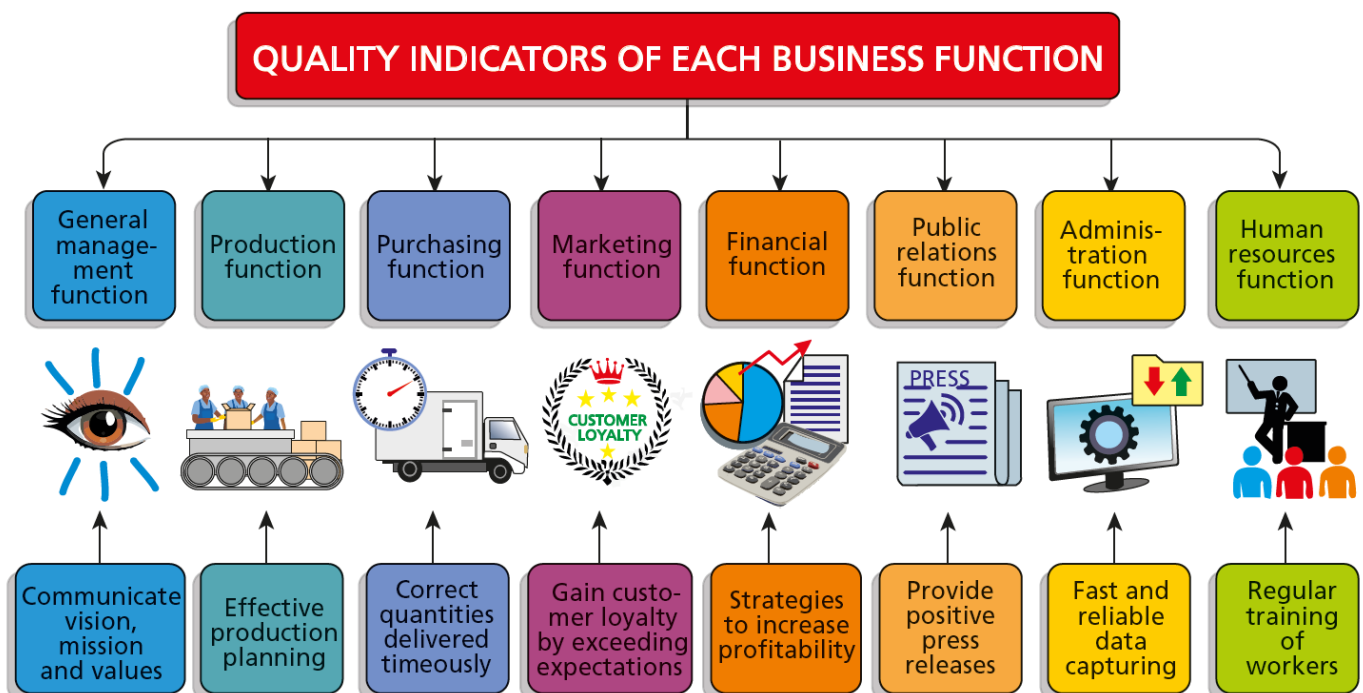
QUALITY INDICATORS OF EACH BUSINESS FUNCTION

General management function

Production function

Purchasing function

Marketing function

Financial function

Public relations function

Administration function

Human resources function

CUSTOMER LOYALTY

PRESS

Communicate vision, mission and values

Effective production planning

Correct quantities delivered timeously

Gain customer loyalty by exceeding expectations

Strategies to increase profitability

Provide positive press releases

Fast and reliable data capturing

Regular training of workers